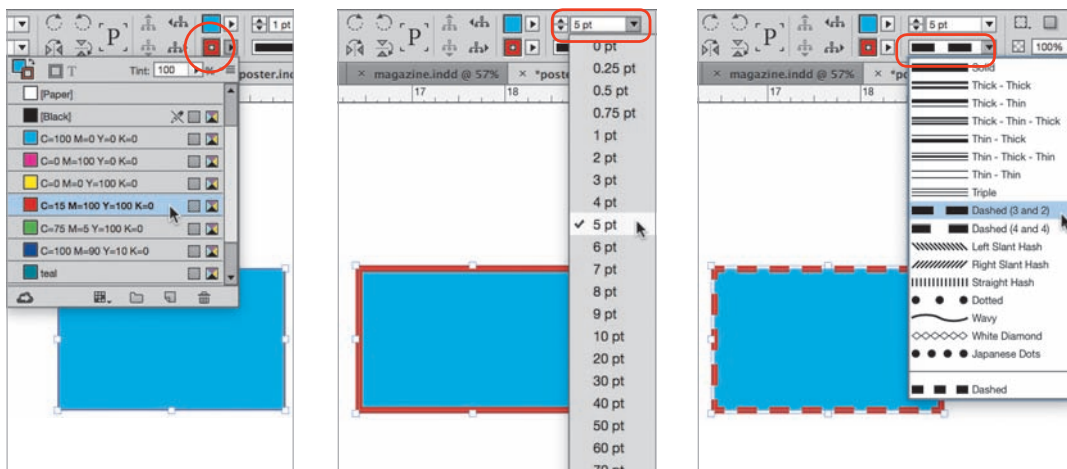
1 pt
Tint: 100
poster.ind
[Paper]
[Black]
C=100 M=0 Y=0 K=0
C=0 M=100 Y=0 K=0
C=0 M=0 Y=100 K=0
C=15 M=100 Y=100 K=0
C=75 M=5 Y=100 K=0
C=100 M=90 Y=10 K=0
teal

5 pt
magazine.indd @ 57%
*poste
17
18
0 pt
0.25 pt
0.5 pt
0.75 pt
1 pt
2 pt
3 pt
4 pt
5 pt
6 pt
7 pt
8 pt
9 pt
10 pt
20 pt
30 pt
40 pt
50 pt
60 pt
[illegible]

5 pt
100%
magazine.indd @ 57%
*po
17
Solid
Thick - Thick
Thick - Thin
Thick - Thin - Thick
Thin - Thick
Thin - Thick - Thin
Thin - Thin
Triple
Dashed (3 and 2)
Dashed (4 and 4)
Left Slant Hash
Right Slant Hash
Straight Hash
Dotted
Wavy
White Diamond
Japanese Dots
Dashed